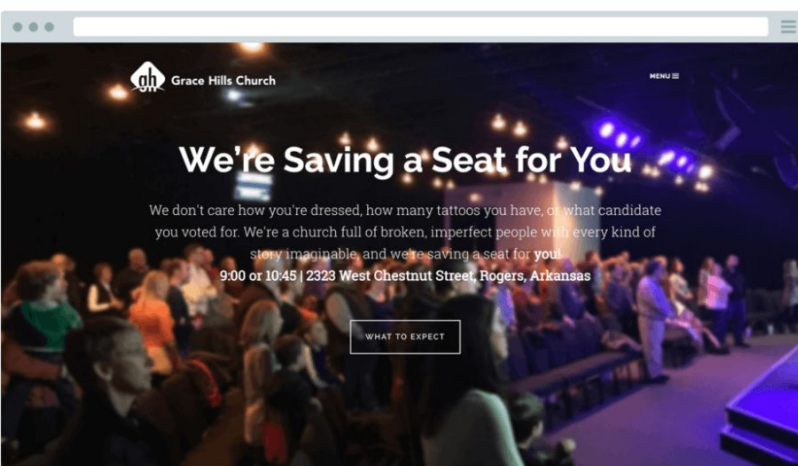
gh Grace Hills Church

MENU ☰

We're Saving a Seat for You

We don't care how you're dressed, how many tattoos you have, or what candidate you voted for. We're a church full of broken, imperfect people with every kind of story imaginable, and we're saving a seat for you!

9:00 or 10:45 | 2323 West Chestnut Street, Rogers, Arkansas

WHAT TO EXPECT